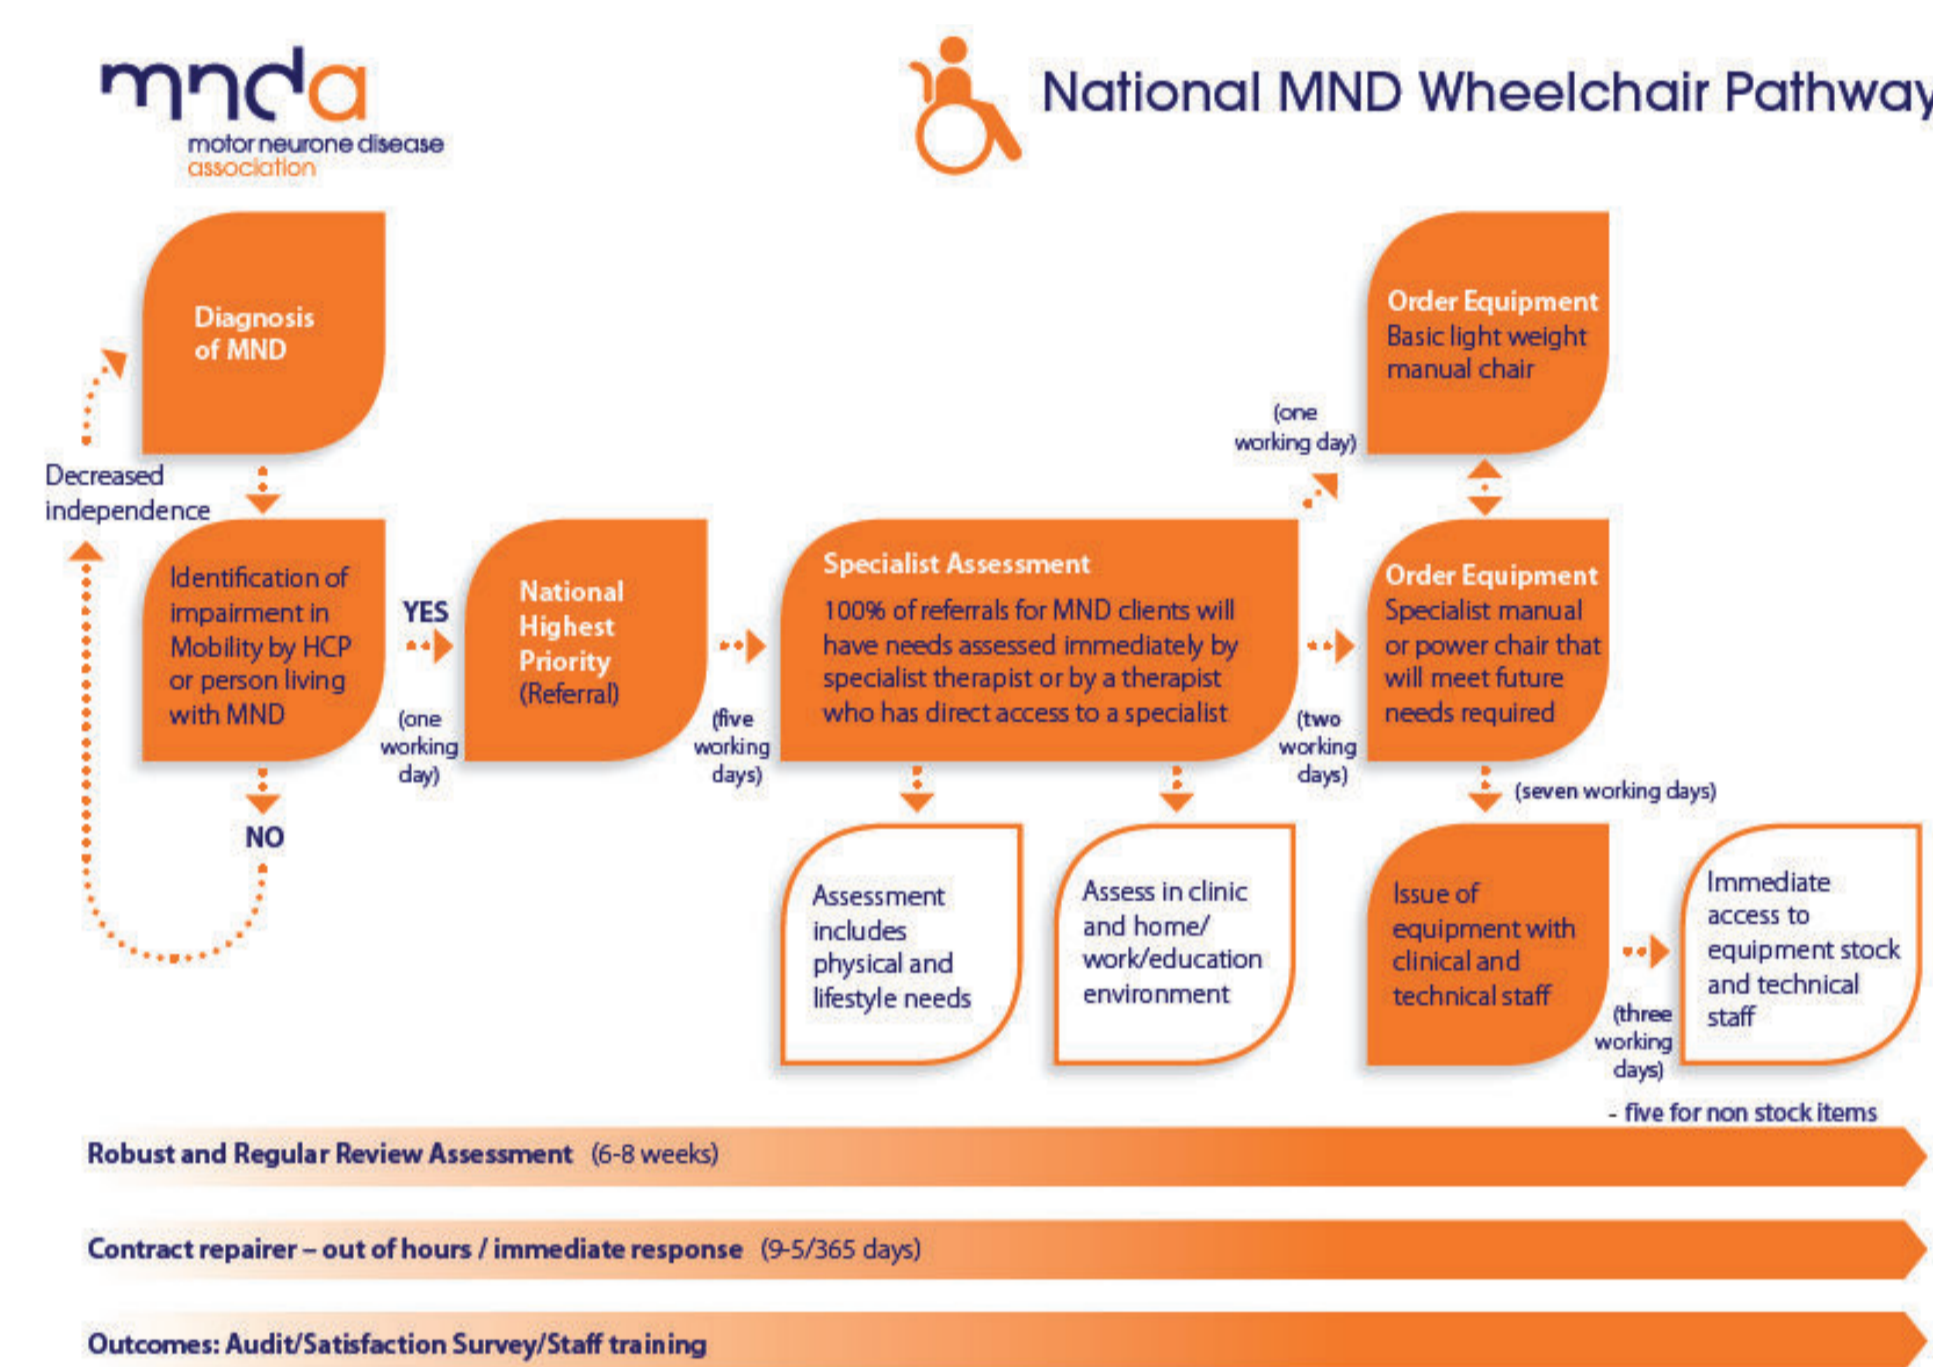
mnda
motor neurone disease association

National MND Wheelchair Pathway

Diagnosis of MND

Decreased independence

Identification of impairment in Mobility by HCP or person living with MND

YES

(one working day)

NO

National Highest Priority (Referral)

(five working days)

Specialist Assessment
100% of referrals for MND clients will have needs assessed immediately by specialist therapist or by a therapist who has direct access to a specialist

Assessment includes physical and lifestyle needs

Assess in clinic and home/ work/education environment

(one working day)

(two working days)

Order Equipment
Basic light weight manual chair

Order Equipment
Specialist manual or power chair that will meet future needs required

(seven working days)

Issue of equipment with clinical and technical staff

(three working days)

Immediate access to equipment stock and technical staff

- five for non stock items

Robust and Regular Review Assessment (6-8 weeks)

Contract repairer – out of hours / immediate response (9-5/365 days)

Outcomes: Audit/Satisfaction Survey/Staff training